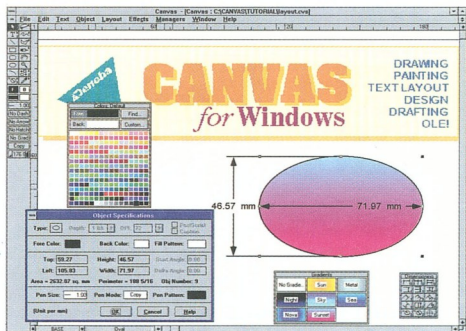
Canvas - [Canvas : C:\CANVAS\TUTORIAL\layout.cvs]

File Edit Text Object Layout Effects Managers Window Help

Deneba

CANVAS

for Windows

DRAWING
PAINTING
TEXT LAYOUT
DESIGN
DRAFTING
OLE!

Color Setting

Find...

Back

Custom

46.57 mm

71.97 mm

Object Specifications

Type:

Free Color:

Back Color:

Fill Pattern:

Top: 59.27

Height: 46.57

Left: 105.93

Width: 71.97

Area = 2632.97 sq. mm

Perimeter = 189.5/16

Obj Number: 9

Pen Size:

Pen Mode:

Pen Pattern:

(Unit per mm)

OK

Cancel

Help

Gradients

No Grad...

Sun

Metal

Night

Sky

Sea

Wave

Sunset